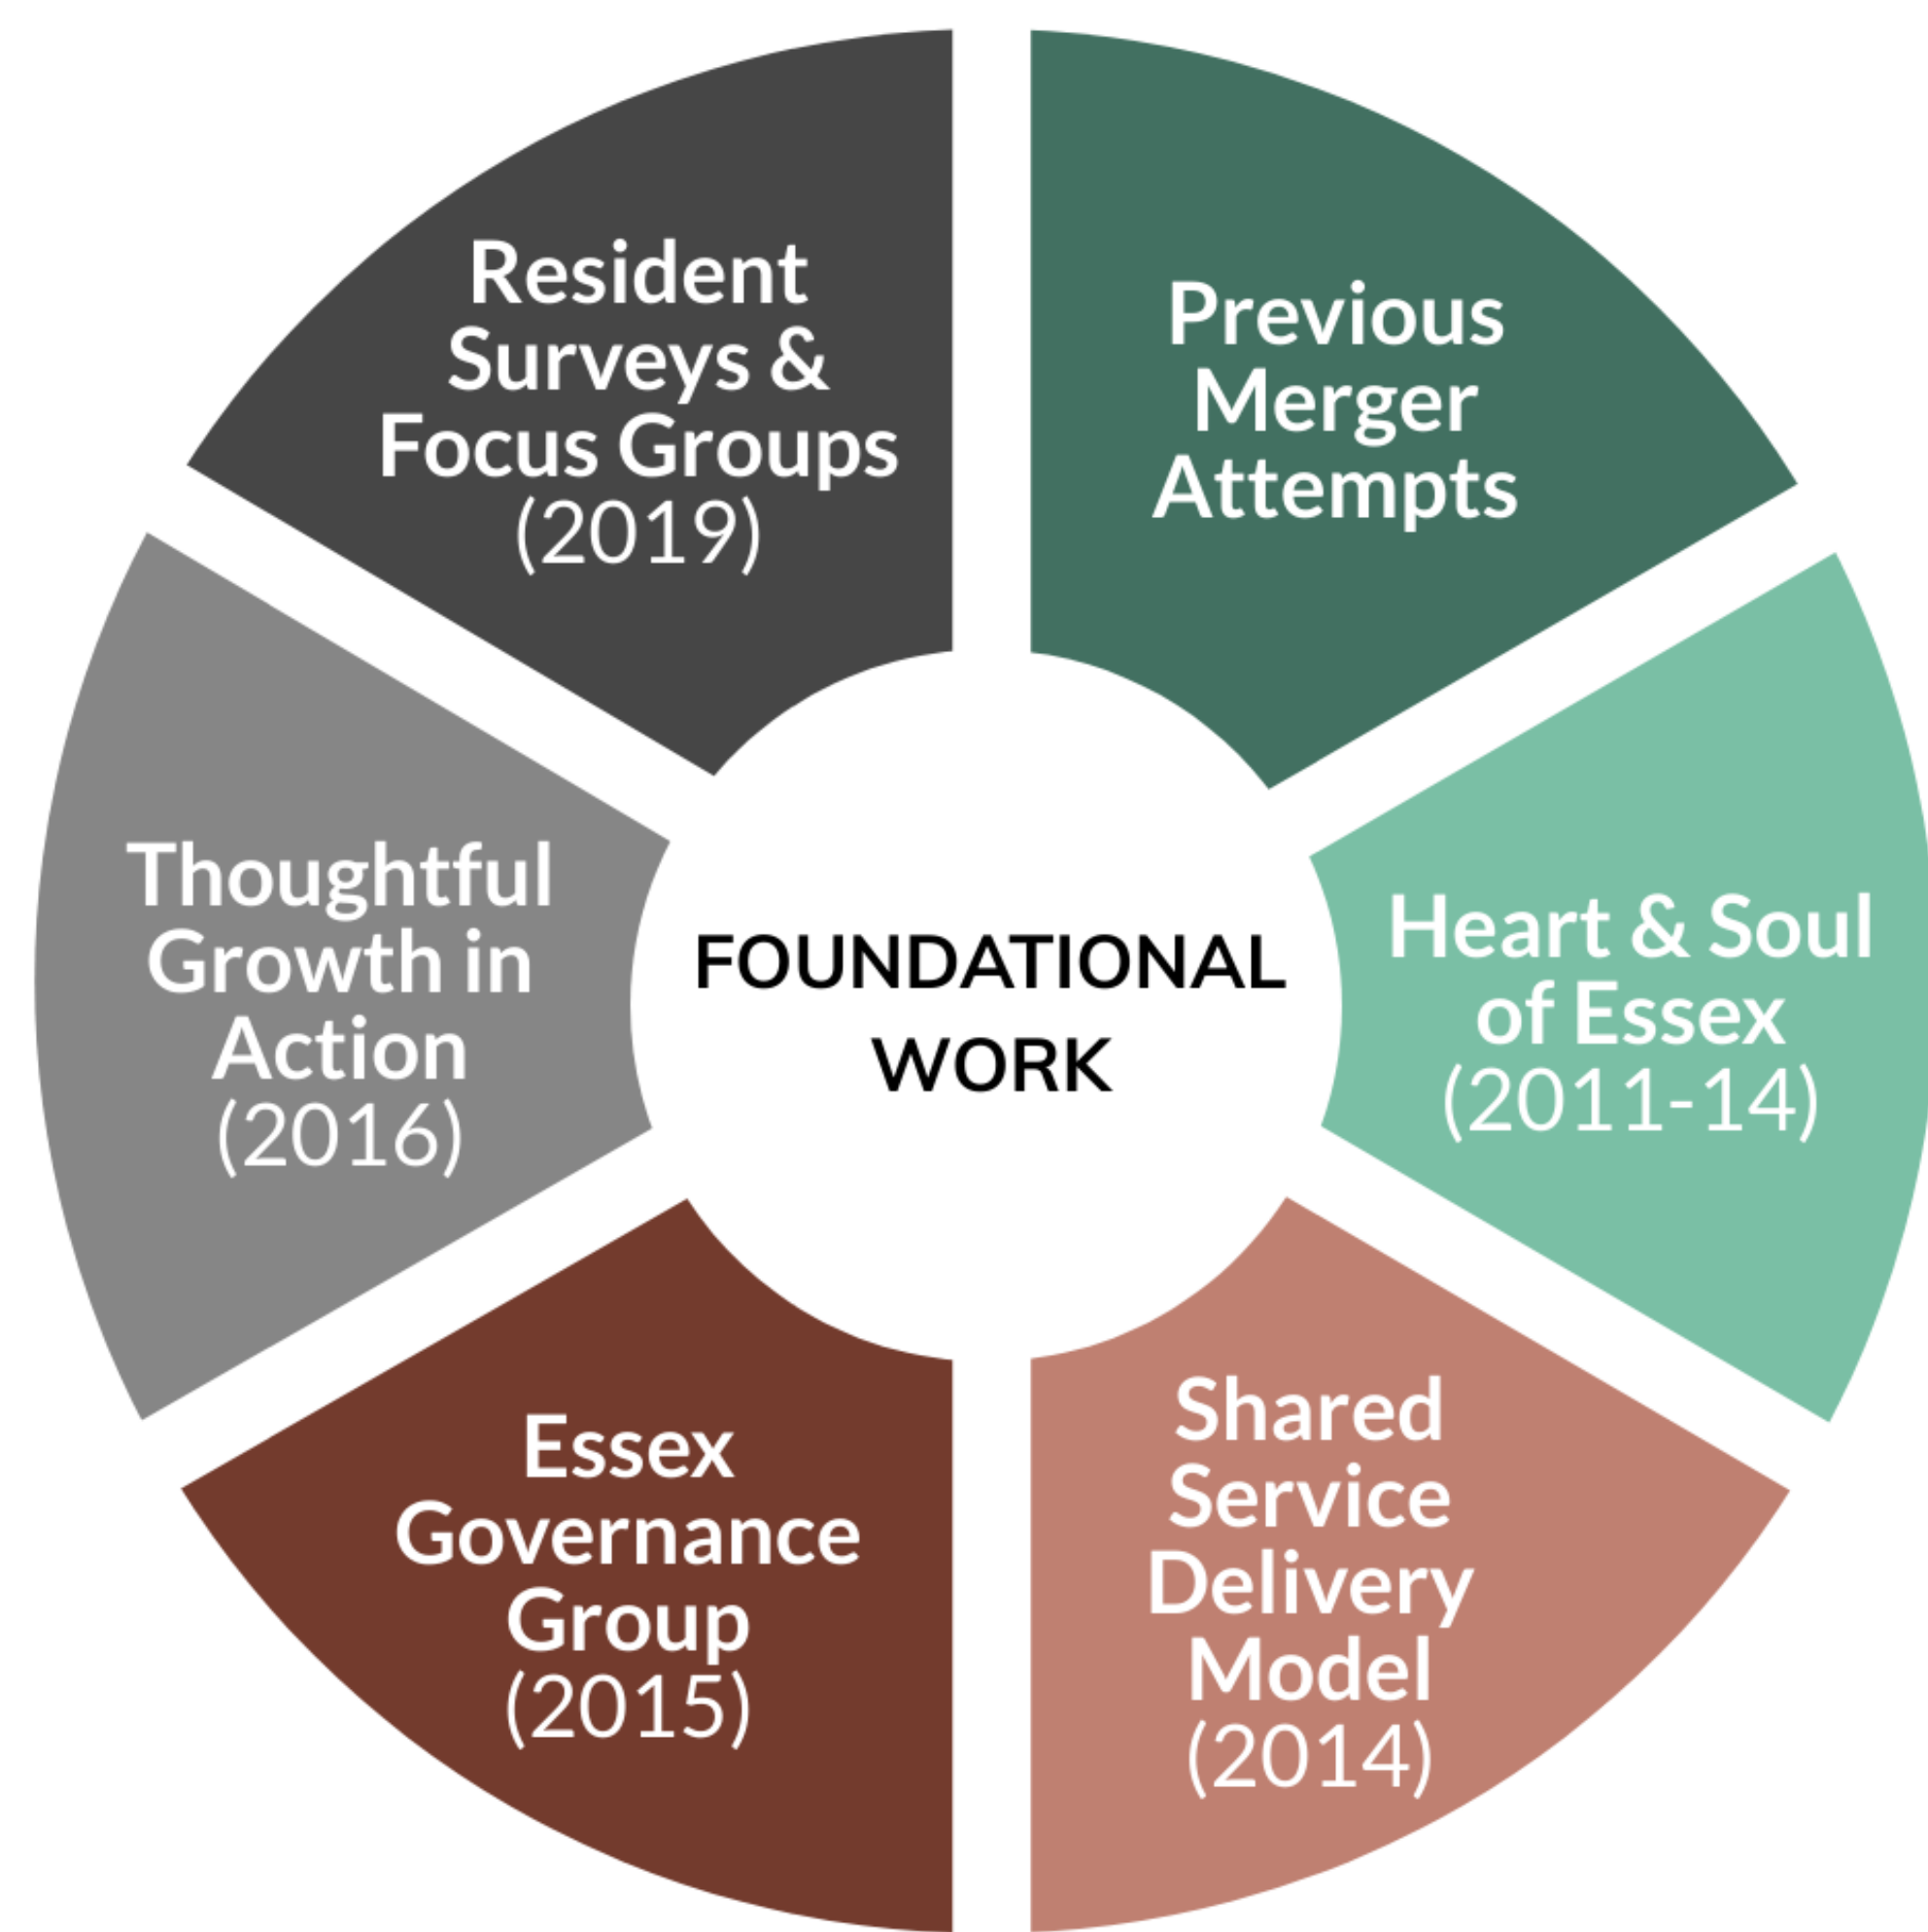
FOUNDATIONAL WORK

Previous Merger Attempts

Heart & Soul of Essex (2011-14)

Shared Service Delivery Model (2014)

Essex Governance Group (2015)

Thoughtful Growth in Action (2016)

Resident Surveys & Focus Groups (2019)